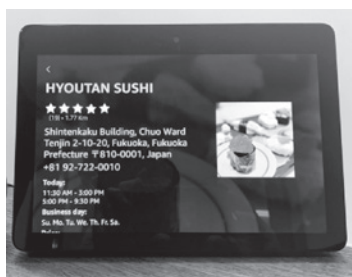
<
HYOUTAN SUSHI
★★★★★
(18) • 1.77 Km
Shintenkaku Building, Chuo Ward Tenjin 2-10-20, Fukuoka, Fukuoka Prefecture 〒810-0001, Japan
+81 92-722-0010
Today:
11:30 AM - 3:00 PM
5:00 PM - 9:30 PM
Business day:
Su. Mo. Tu. We. Th. Fr. Sa.
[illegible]